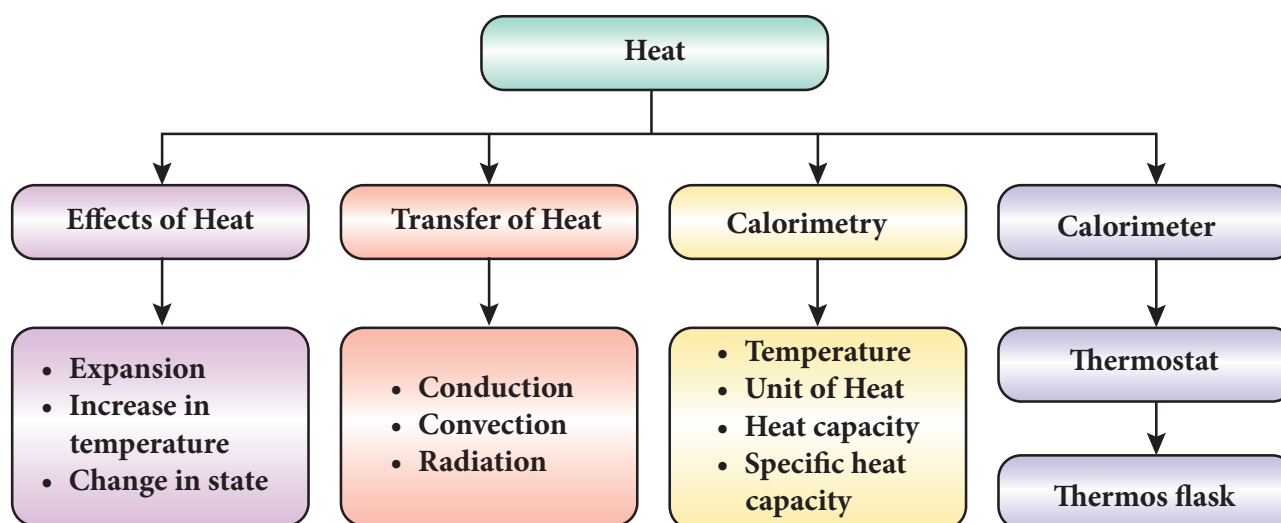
Heat

Effects of Heat

- Expansion
- Increase in temperature
- Change in state

Transfer of Heat

- Conduction
- Convection
- Radiation

Calorimetry

- Temperature
- Unit of Heat
- Heat capacity
- Specific heat capacity

Calorimeter

Thermostat

Thermos flask